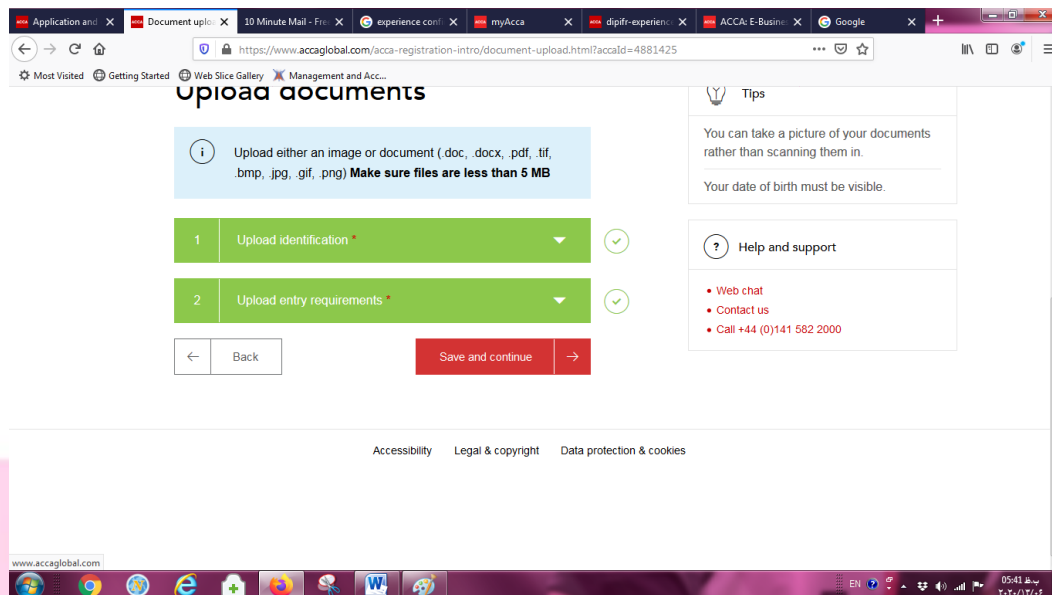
Application and | Document uplo | 10 Minute Mail - Fre | experience conf | myAcca | dipifr-experience | ACCA: E-Busine | Google

https://www.accaglobal.com/acca-registration-intro/document-upload.html?accaId=4881425

Most Visited | Getting Started | Web Slice Gallery | Management and Acc...

Upload documents

Upload either an image or document (.doc, .docx, .pdf, .tif, .bmp, .jpg, .gif, .png) Make sure files are less than 5 MB

1 Upload identification *

2 Upload entry requirements *

Back

Save and continue

Tips

You can take a picture of your documents rather than scanning them in.

Your date of birth must be visible.

Help and support

Web chat

Contact us

Call +44 (0)141 582 2000

Accessibility Legal & copyright Data protection & cookies

www.accaglobal.com

EN 05:41